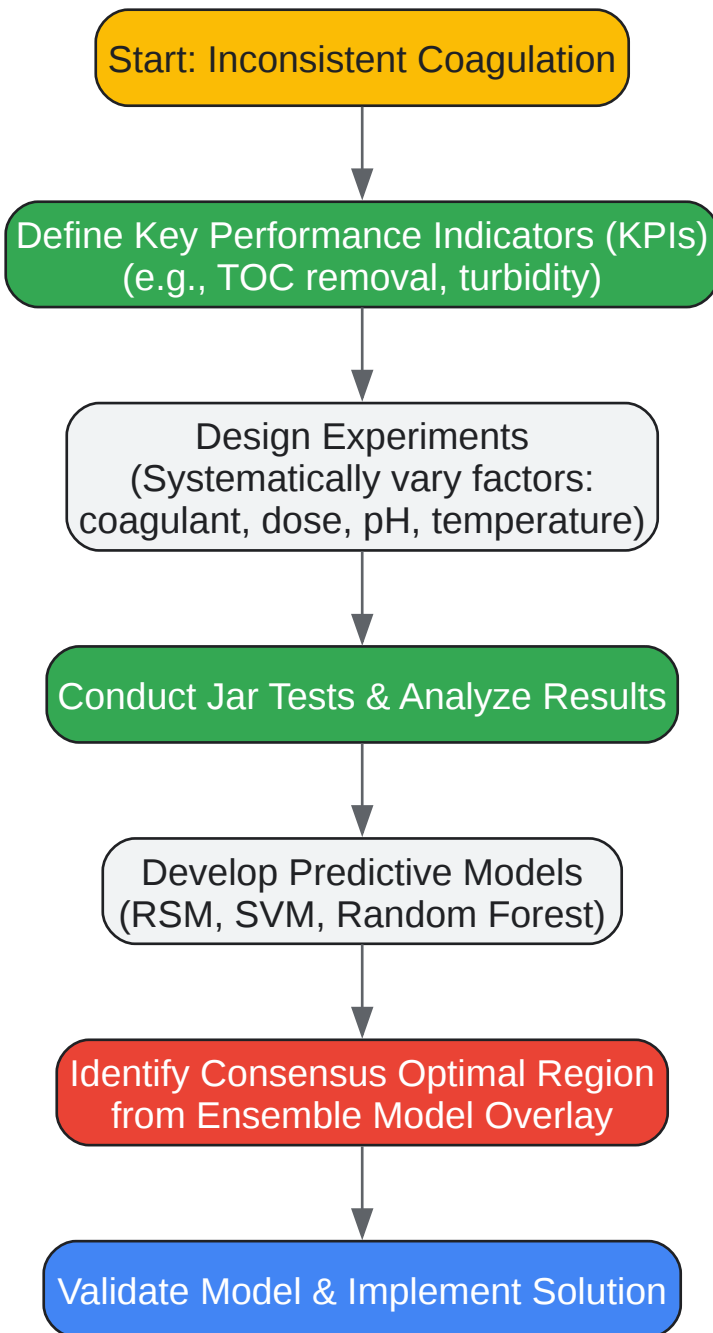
Start: Inconsistent Coagulation

Define Key Performance Indicators (KPIs)
(e.g., TOC removal, turbidity)

Design Experiments
(Systematically vary factors:
coagulant, dose, pH, temperature)

Conduct Jar Tests & Analyze Results

Develop Predictive Models
(RSM, SVM, Random Forest)

Identify Consensus Optimal Region
from Ensemble Model Overlay

Validate Model & Implement Solution